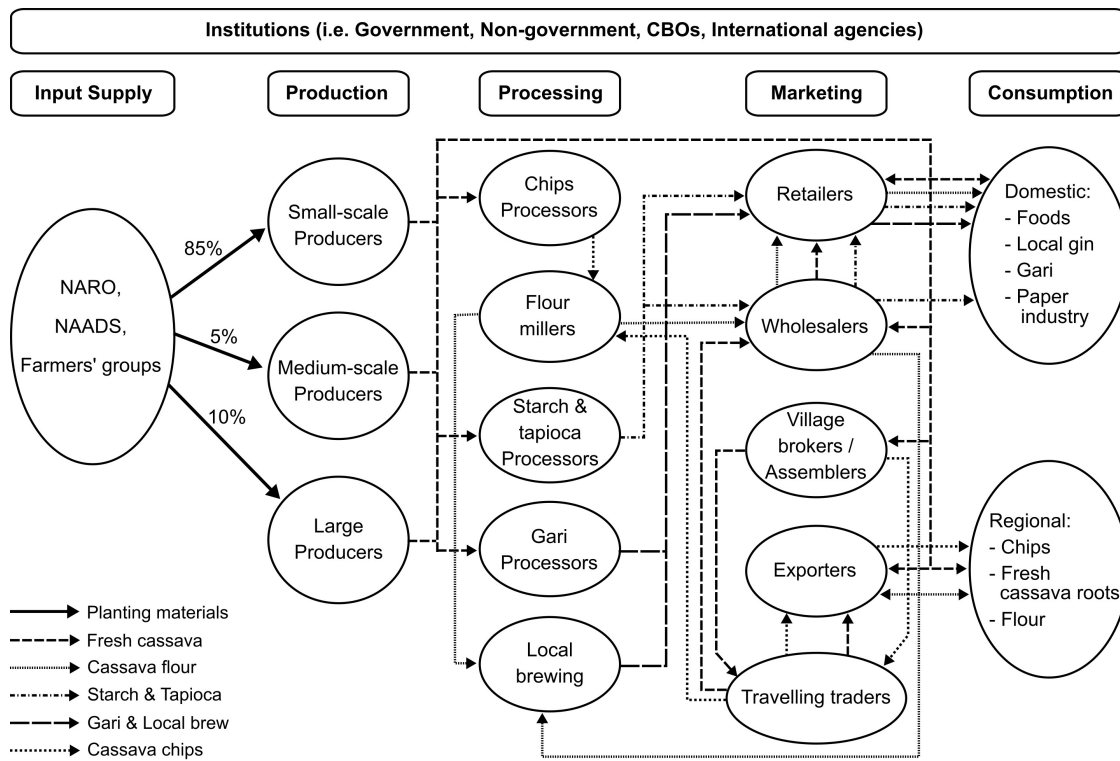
Institutions (i.e. Government, Non-government, CBOs, International agencies)

Input Supply

Production

Processing

Marketing

Consumption

NARO, NAADS, Farmers' groups

85%

5%

10%

Small-scale Producers

Medium-scale Producers

Large Producers

Chips Processors

Flour millers

Starch & tapioca Processors

Gari Processors

Local brewing

Retailers

Wholesalers

Village brokers / Assemblers

Exporters

Travelling traders

Domestic:
- Foods
- Local gin
- Gari
- Paper industry

Regional:
- Chips
- Fresh cassava roots
- Flour

Planting materials
Fresh cassava
Cassava flour
Starch & Tapioca
Gari & Local brew
Cassava chips